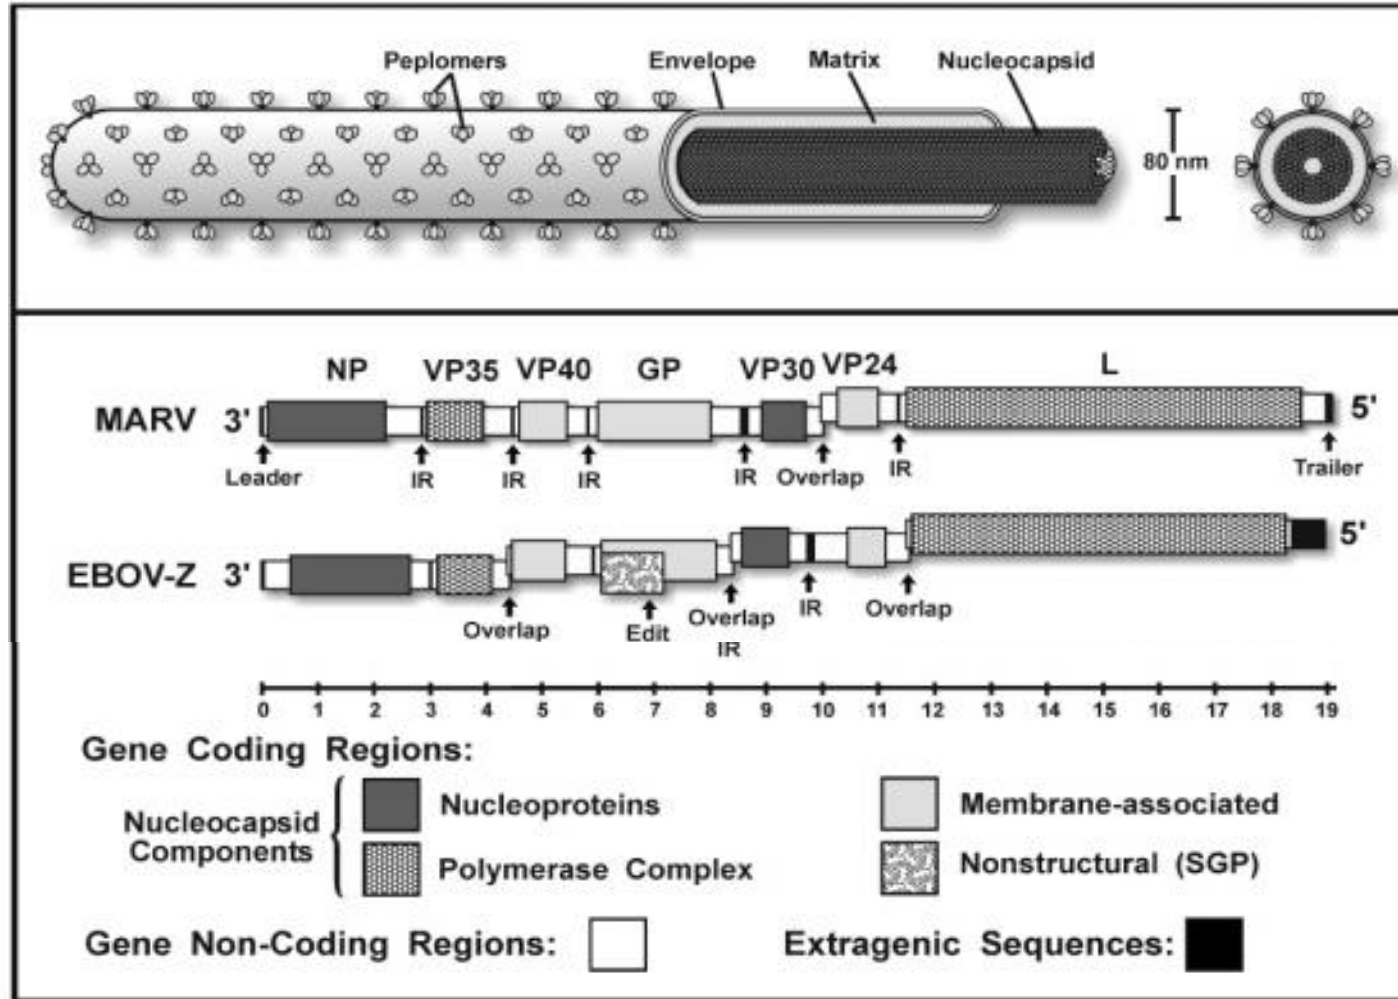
Peplomers
Envelope
Matrix
Nucleocapsid
80 nm

NP VP35 VP40 GP VP30 VP24 L

MARV 3' 5'
Leader IR IR IR IR Overlap IR Trailer

EBOV-Z 3' 5'
Overlap Edit Overlap IR IR Overlap

0 1 2 3 4 5 6 7 8 9 10 11 12 13 14 15 16 17 18 19

Gene Coding Regions:
Nucleocapsid Components
Nucleoproteins
Polymerase Complex
Membrane-associated
Nonstructural (SGP)

Gene Non-Coding Regions:
Extragenic Sequences: